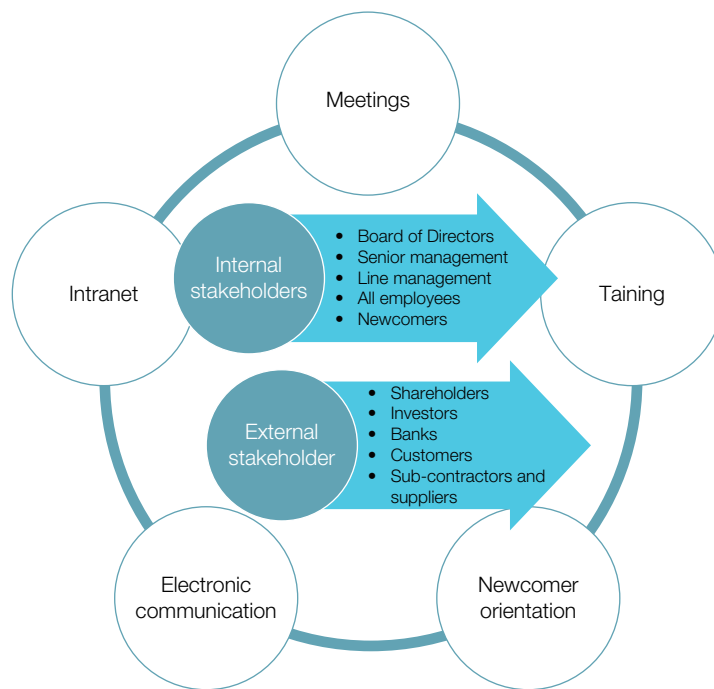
Meetings

Intranet

Internal stakeholders

- Board of Directors
- Senior management
- Line management
- All employees
- Newcomers

Taining

External stakeholder

- Shareholders
- Investors
- Banks
- Customers
- Sub-contractors and suppliers

Electronic communication

Newcomer orientation